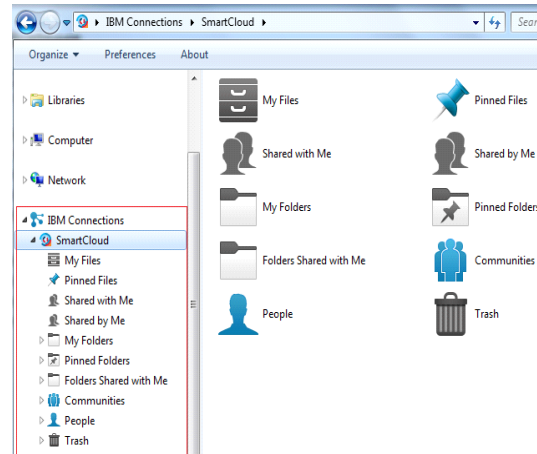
IBM Connections ▸ SmartCloud ▸

Searc

Organize ▾ Preferences About

Libraries

Computer

Network

IBM Connections

SmartCloud

My Files

Pinned Files

Shared with Me

Shared by Me

My Folders

Pinned Folders

Folders Shared with Me

Communities

People

Trash

My Files

Pinned Files

Shared with Me

Shared by Me

My Folders

Pinned Folders

Folders Shared with Me

Communities

People

Trash